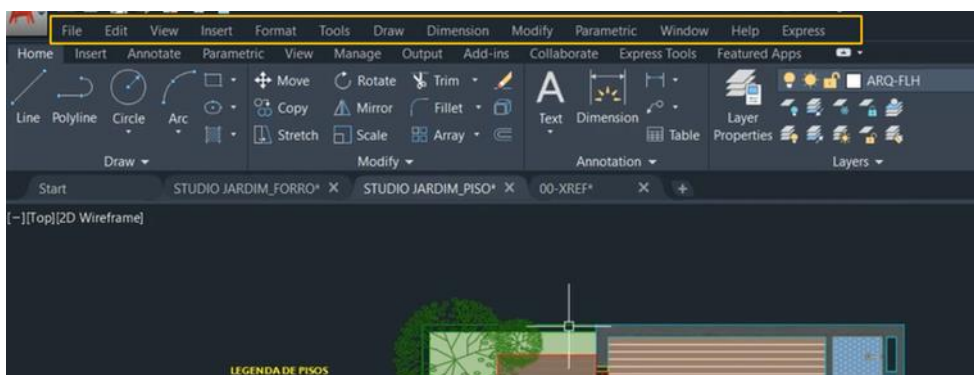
File Edit View Insert Format Tools Draw Dimension Modify Parametric Window Help Express

Home Insert Annotate Parametric View Manage Output Add-ins Collaborate Express Tools Featured Apps

Line Polyline Circle Arc

Move Rotate Trim
Copy Mirror Fillet
Stretch Scale Array

Text Dimension Table

Layer Properties

ARQ-FLH

Draw

Modify

Annotation

Layers

Start STUDIO JARDIM_FORRO* STUDIO JARDIM_PISO* 00-XREF*

[−][Top][2D Wireframe]

LEGENDA DE PISOS